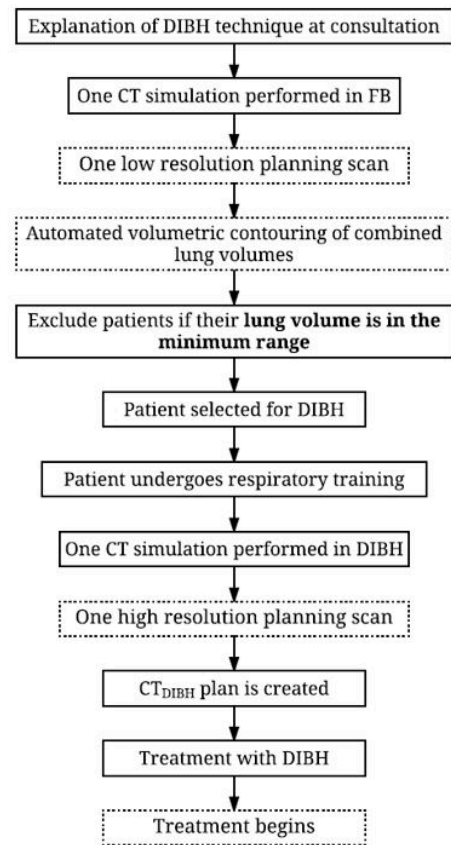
Explanation of DIBH technique at consultation

One CT simulation performed in FB

One low resolution planning scan

Automated volumetric contouring of combined lung volumes

Exclude patients if their **lung volume is in the minimum range**

Patient selected for DIBH

Patient undergoes respiratory training

One CT simulation performed in DIBH

One high resolution planning scan

$CT_{DIBH}$ plan is created

Treatment with DIBH

Treatment begins